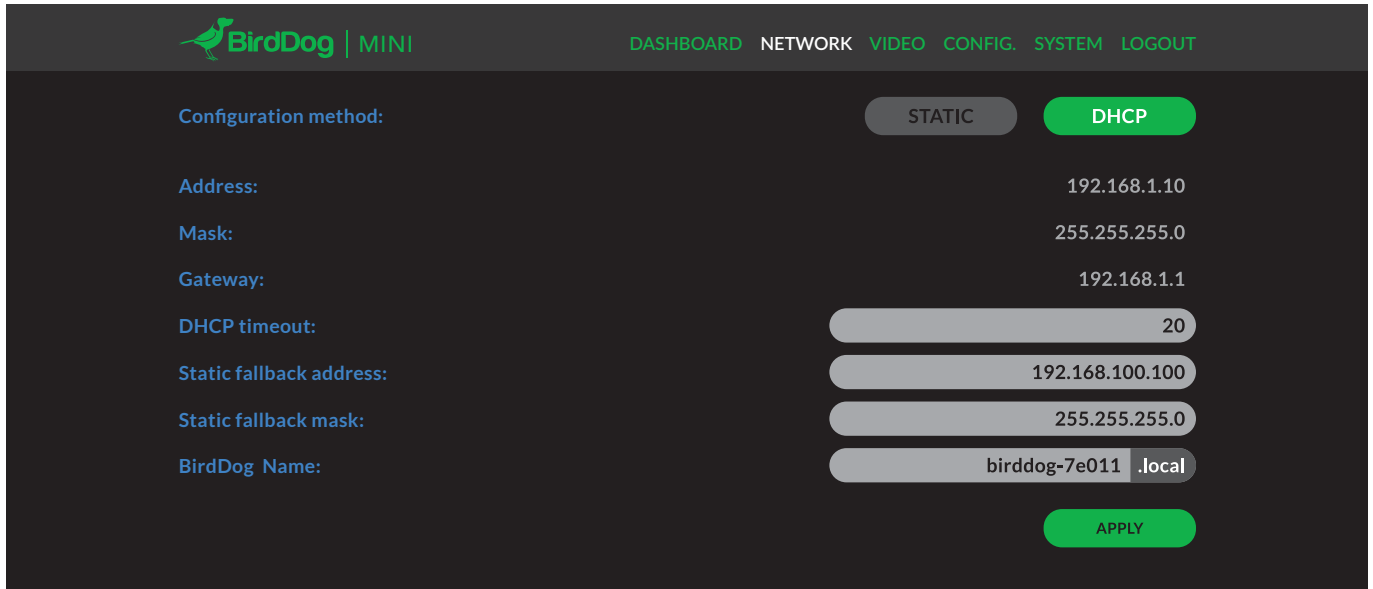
BirdDog | MINI

DASHBOARD NETWORK VIDEO CONFIG. SYSTEM LOGOUT

Configuration method: STATIC DHCP

Address: 192.168.1.10

Mask: 255.255.255.0

Gateway: 192.168.1.1

DHCP timeout: 20

Static fallback address: 192.168.100.100

Static fallback mask: 255.255.255.0

BirdDog Name: birddog-7e011 .local

APPLY